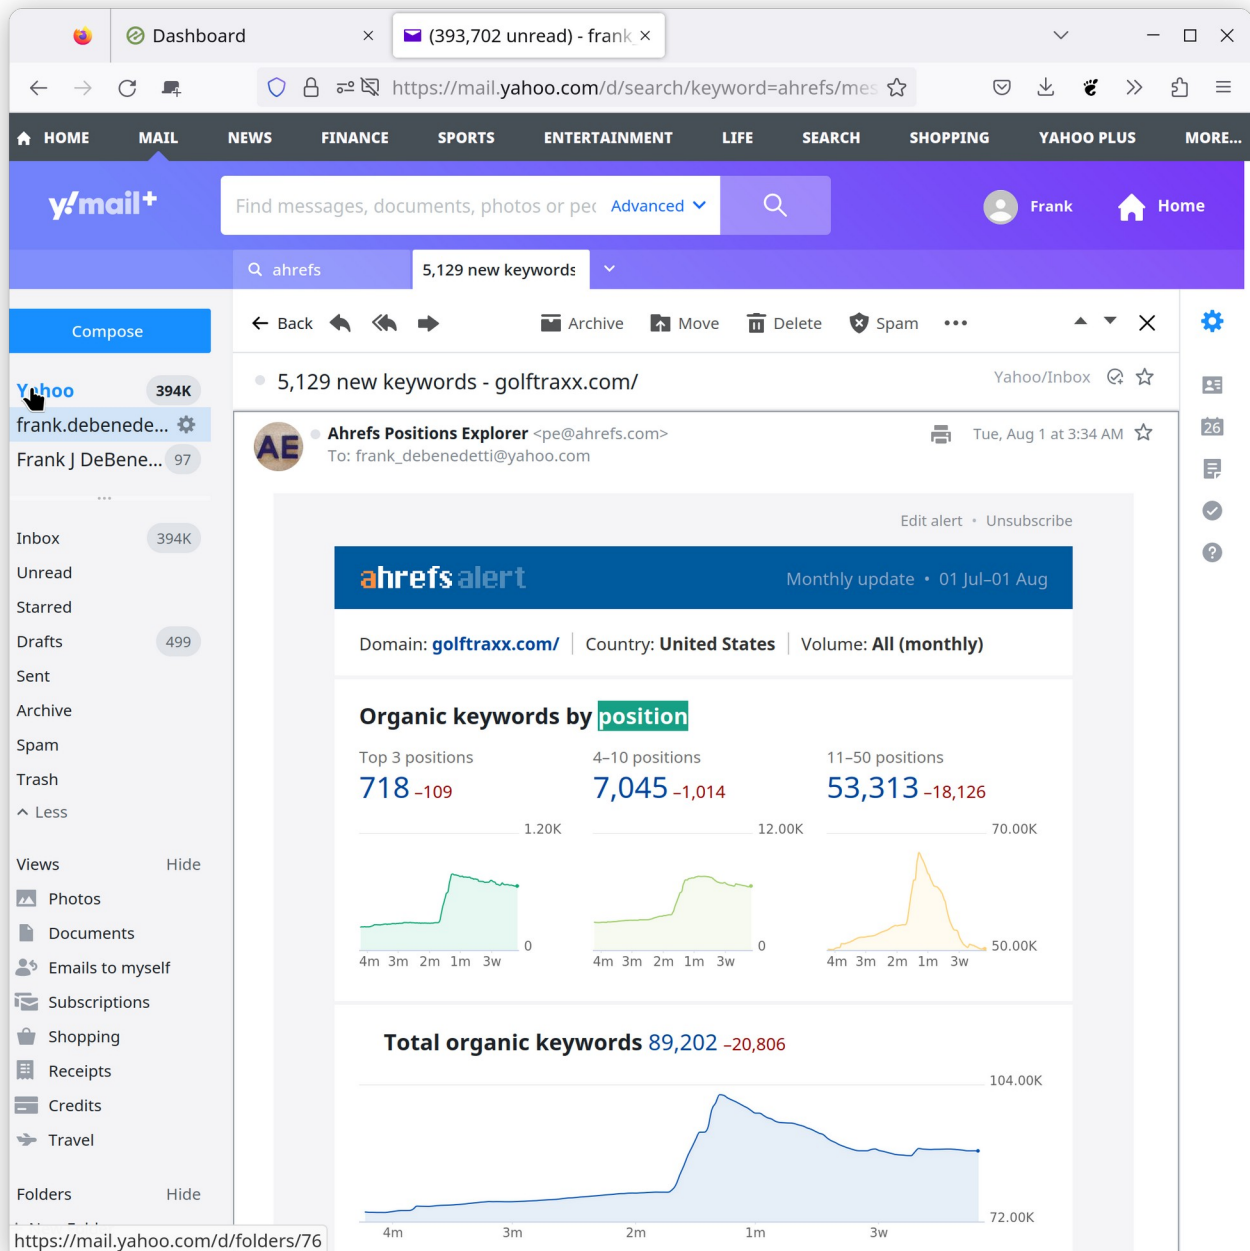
Dashboard
(393,702 unread) - frank

https://mail.yahoo.com/d/search/keyword=ahrefs/mes

HOME MAIL NEWS FINANCE SPORTS ENTERTAINMENT LIFE SEARCH SHOPPING YAHOO PLUS MORE...

y!mail+
Find messages, documents, photos or peo Advanced
Frank Home
ahrefs 5,129 new keywords

Compose
Yahoo 394K
frank.debenede...
Frank J DeBene... 97

Inbox 394K
Unread
Starred
Drafts 499
Sent
Archive
Spam
Trash
Less

Views Hide
Photos
Documents
Emails to myself
Subscriptions
Shopping
Receipts
Credits
Travel

Folders Hide

Back Archive Move Delete Spam

5,129 new keywords - golftraxx.com/
Yahoo/Inbox

AE
Ahrefs Positions Explorer <pe@ahrefs.com>
To: frank_debenedetti@yahoo.com
Tue, Aug 1 at 3:34 AM

Edit alert • Unsubscribe

ahrefs alert
Monthly update • 01 Jul–01 Aug

Domain: golftraxx.com/ | Country: United States | Volume: All (monthly)

Organic keywords by position

Top 3 positions
718 -109
4–10 positions
7,045 -1,014
11–50 positions
53,313 -18,126

1.20K
0
4m 3m 2m 1m 3w
12.00K
0
4m 3m 2m 1m 3w
70.00K
50.00K
4m 3m 2m 1m 3w

Total organic keywords 89,202 -20,806
104.00K
72.00K
4m 3m 2m 1m 3w

https://mail.yahoo.com/d/folders/76